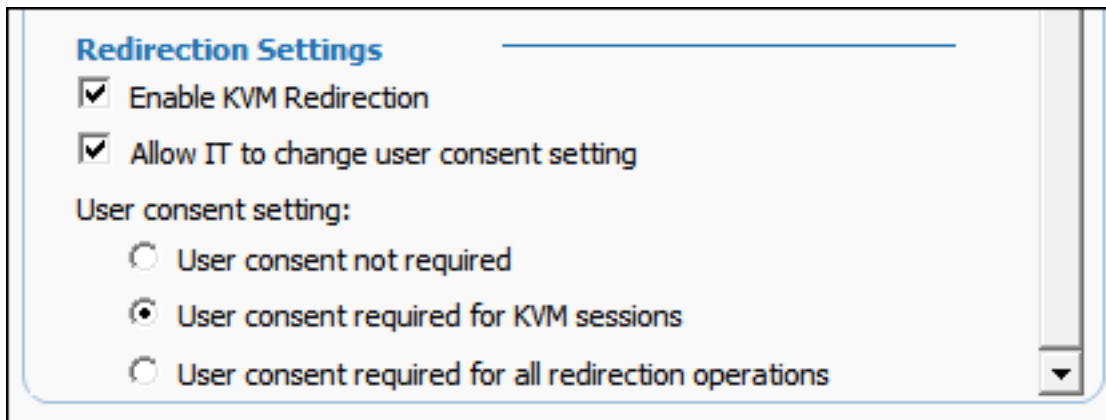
Redirection Settings

☑ Enable KVM Redirection

☑ Allow IT to change user consent setting

User consent setting:

○ User consent not required

● User consent required for KVM sessions

○ User consent required for all redirection operations